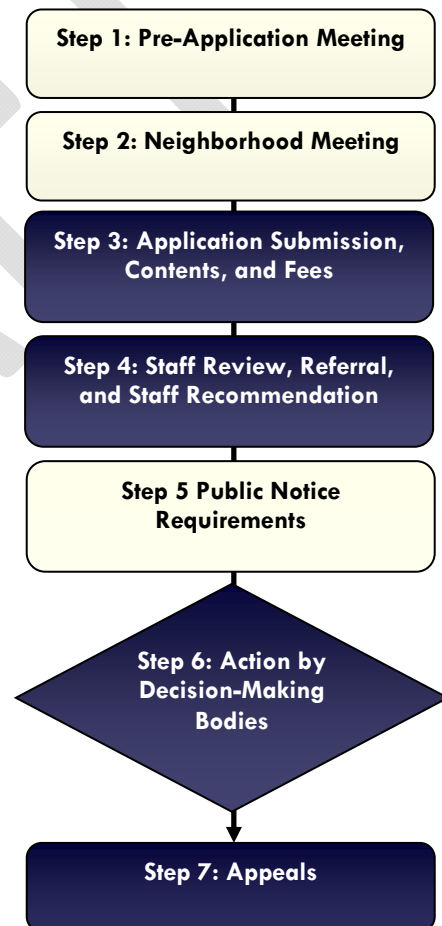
Step 1: Pre-Application Meeting

Step 2: Neighborhood Meeting

Step 3: Application Submission, Contents, and Fees

Step 4: Staff Review, Referral, and Staff Recommendation

Step 5 Public Notice Requirements

Step 6: Action by Decision-Making Bodies

Step 7: Appeals